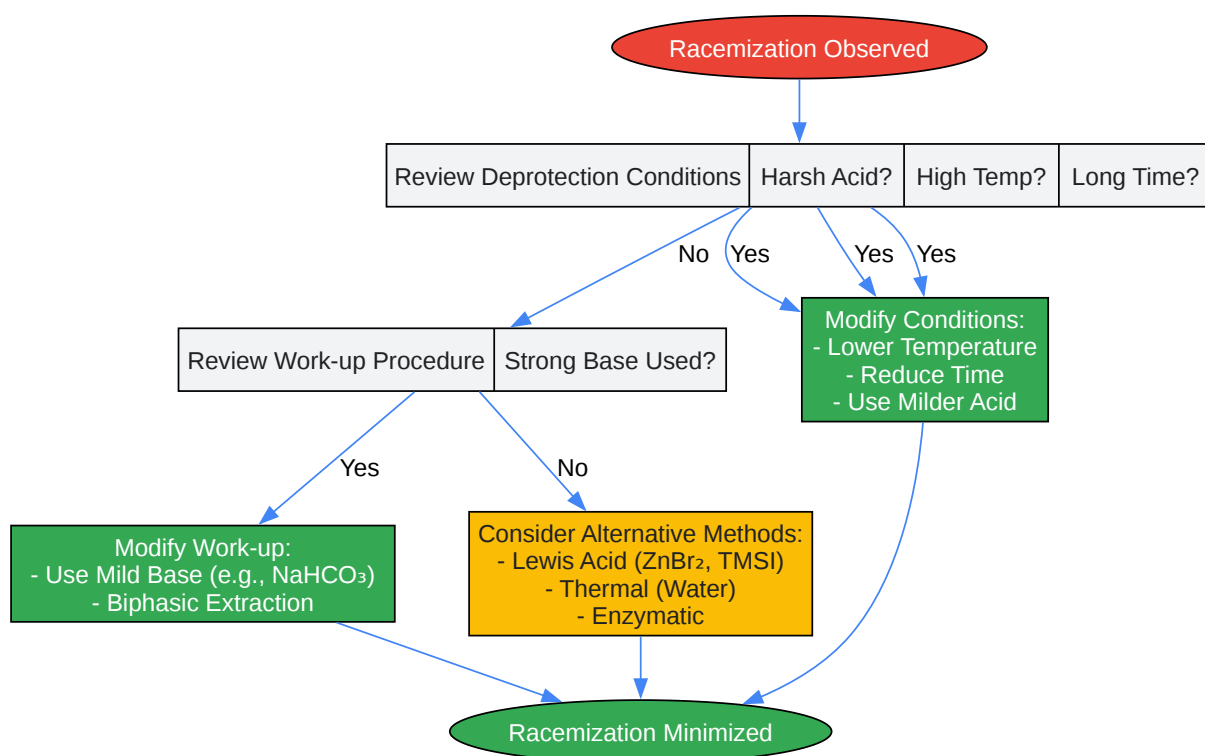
Racemization Observed

| Review Deprotection Conditions | Harsh Acid? | High Temp? | Long Time? |
|---|---|---|---|

No

Yes

Yes

Yes

| Review Work-up Procedure | Strong Base Used? |
|---|---|

Modify Conditions:
- Lower Temperature
- Reduce Time
- Use Milder Acid

Yes

No

Modify Work-up:
- Use Mild Base (e.g., $NaHCO_3$)
- Biphasic Extraction

Consider Alternative Methods:
- Lewis Acid ($ZnBr_2$, TMSI)
- Thermal (Water)
- Enzymatic

Racemization Minimized